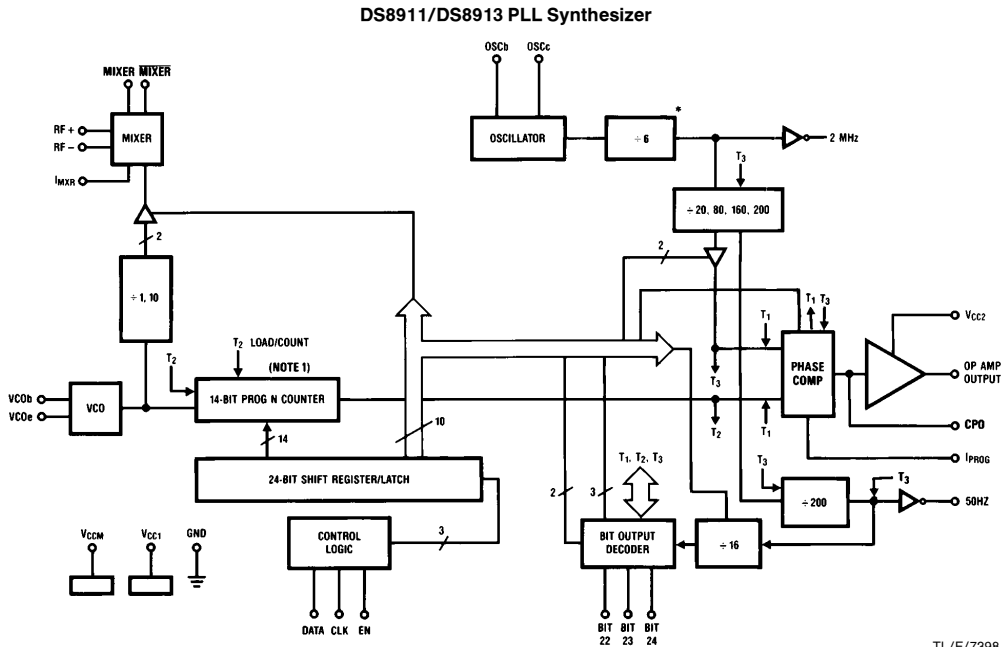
DS8911/DS8913 PLL Synthesizer

MIXER $\overline{\text{MIXER}}$

RF +

RF −

MIXER

$I_{MXR}$

2

÷ 1, 10

OSCb OSCc

OSCILLATOR

÷ 6

*

2 MHz

$T_3$

÷ 20, 80, 160, 200

2

$T_1$ $T_3$

$T_1$

$V_{CC2}$

PHASE COMP

OP AMP OUTPUT

$T_3$

$T_2$

$T_1$

CPO

$I_{PROG}$

$T_2$ LOAD/COUNT

(NOTE 1)

$T_2$

VCOb

VCOe

VCO

14-BIT PROG N COUNTER

14

10

24-BIT SHIFT REGISTER/LATCH

$T_1$, $T_2$, $T_3$

2

3

$T_3$

÷ 200

$T_3$

50HZ

$V_{CCM}$

$V_{CC1}$

GND

CONTROL LOGIC

3

DATA CLK EN

BIT OUTPUT DECODER

÷ 16

BIT 22 BIT 23 BIT 24

TL/F/7398